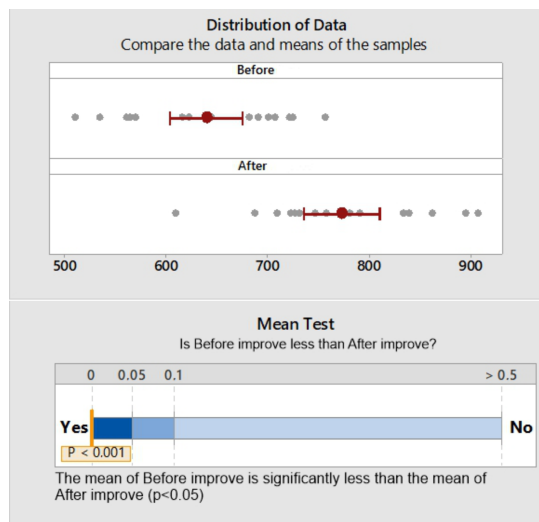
Distribution of Data
Compare the data and means of the samples

Before

After

500
600
700
800
900

Mean Test
Is Before improve less than After improve?

0
0.05
0.1
> 0.5

Yes
No
P < 0.001

The mean of Before improve is significantly less than the mean of After improve (p<0.05)